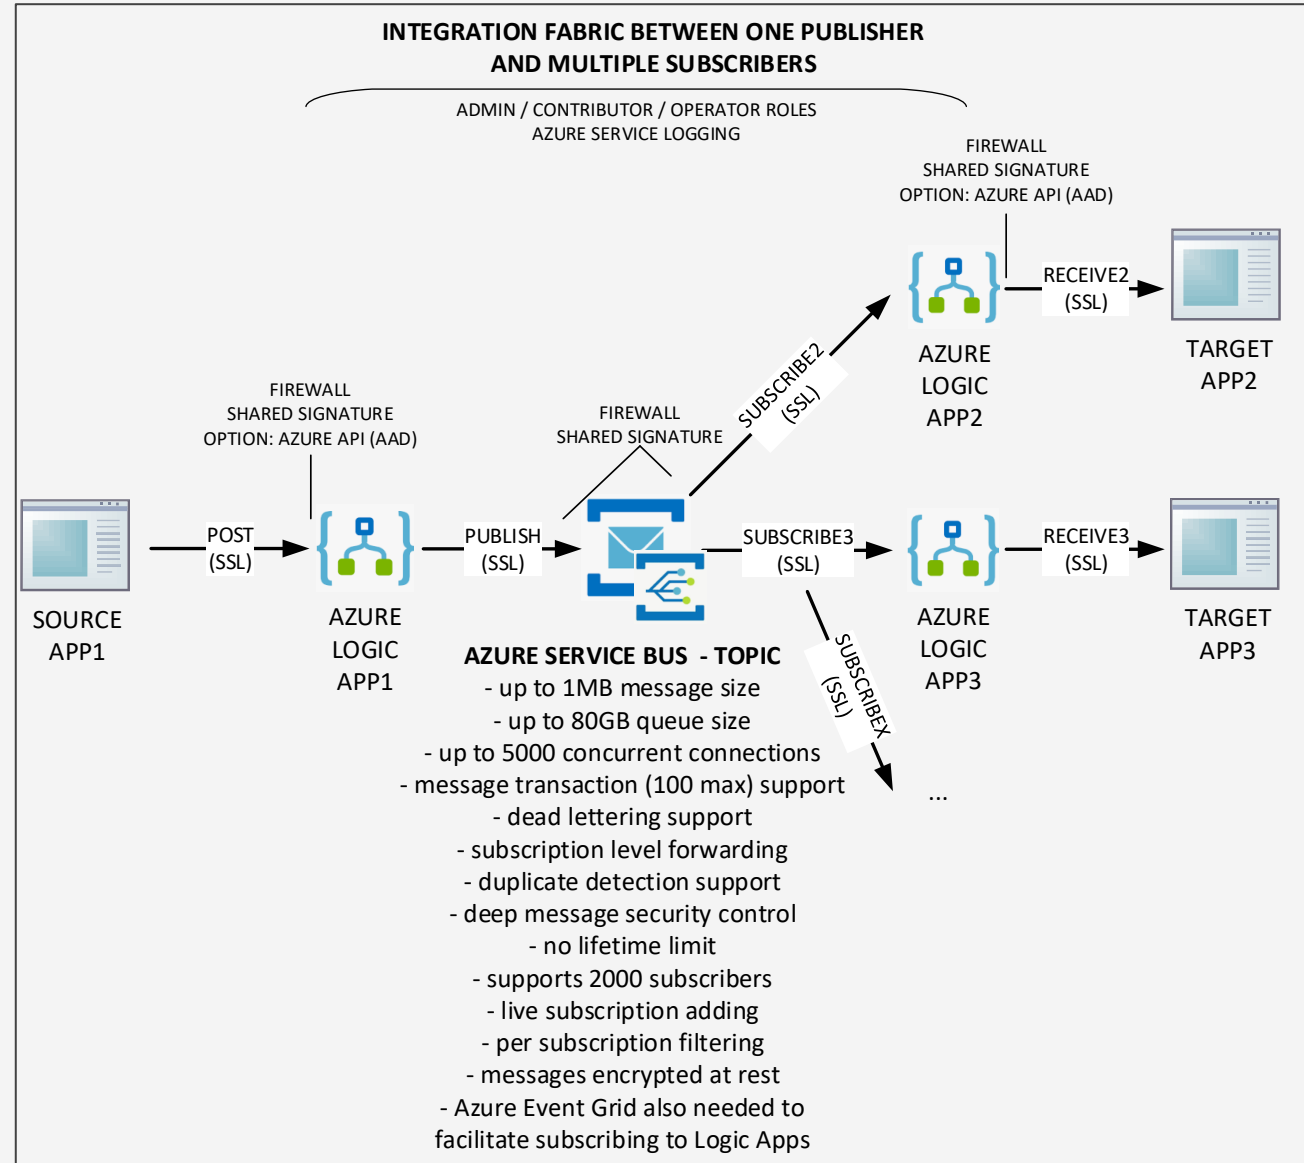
INTEGRATION FABRIC BETWEEN ONE PUBLISHER AND MULTIPLE SUBSCRIBERS

ADMIN / CONTRIBUTOR / OPERATOR ROLES
AZURE SERVICE LOGGING

FIREWALL
SHARED SIGNATURE
OPTION: AZURE API (AAD)

RECEIVE2
(SSL)

TARGET
APP2

SUBSCRIBE2
(SSL)

AZURE
LOGIC
APP2

FIREWALL
SHARED SIGNATURE
OPTION: AZURE API (AAD)

FIREWALL
SHARED SIGNATURE

POST
(SSL)

PUBLISH
(SSL)

SUBSCRIBE3
(SSL)

RECEIVE3
(SSL)

SOURCE
APP1

AZURE
LOGIC
APP1

AZURE
LOGIC
APP3

TARGET
APP3

SUBSCRIBEX
(SSL)

...

AZURE SERVICE BUS - TOPIC
- up to 1MB message size
- up to 80GB queue size
- up to 5000 concurrent connections
- message transaction (100 max) support
- dead lettering support
- subscription level forwarding
- duplicate detection support
- deep message security control
- no lifetime limit
- supports 2000 subscribers
- live subscription adding
- per subscription filtering
- messages encrypted at rest
- Azure Event Grid also needed to facilitate subscribing to Logic Apps